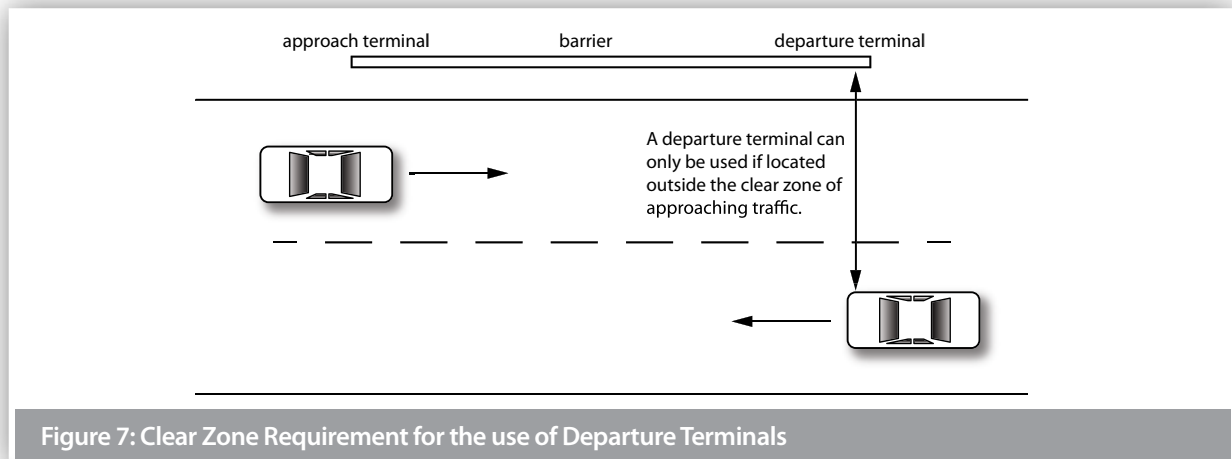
approach terminal

barrier

departure terminal

A departure terminal can only be used if located outside the clear zone of approaching traffic.

Figure 7: Clear Zone Requirement for the use of Departure Terminals